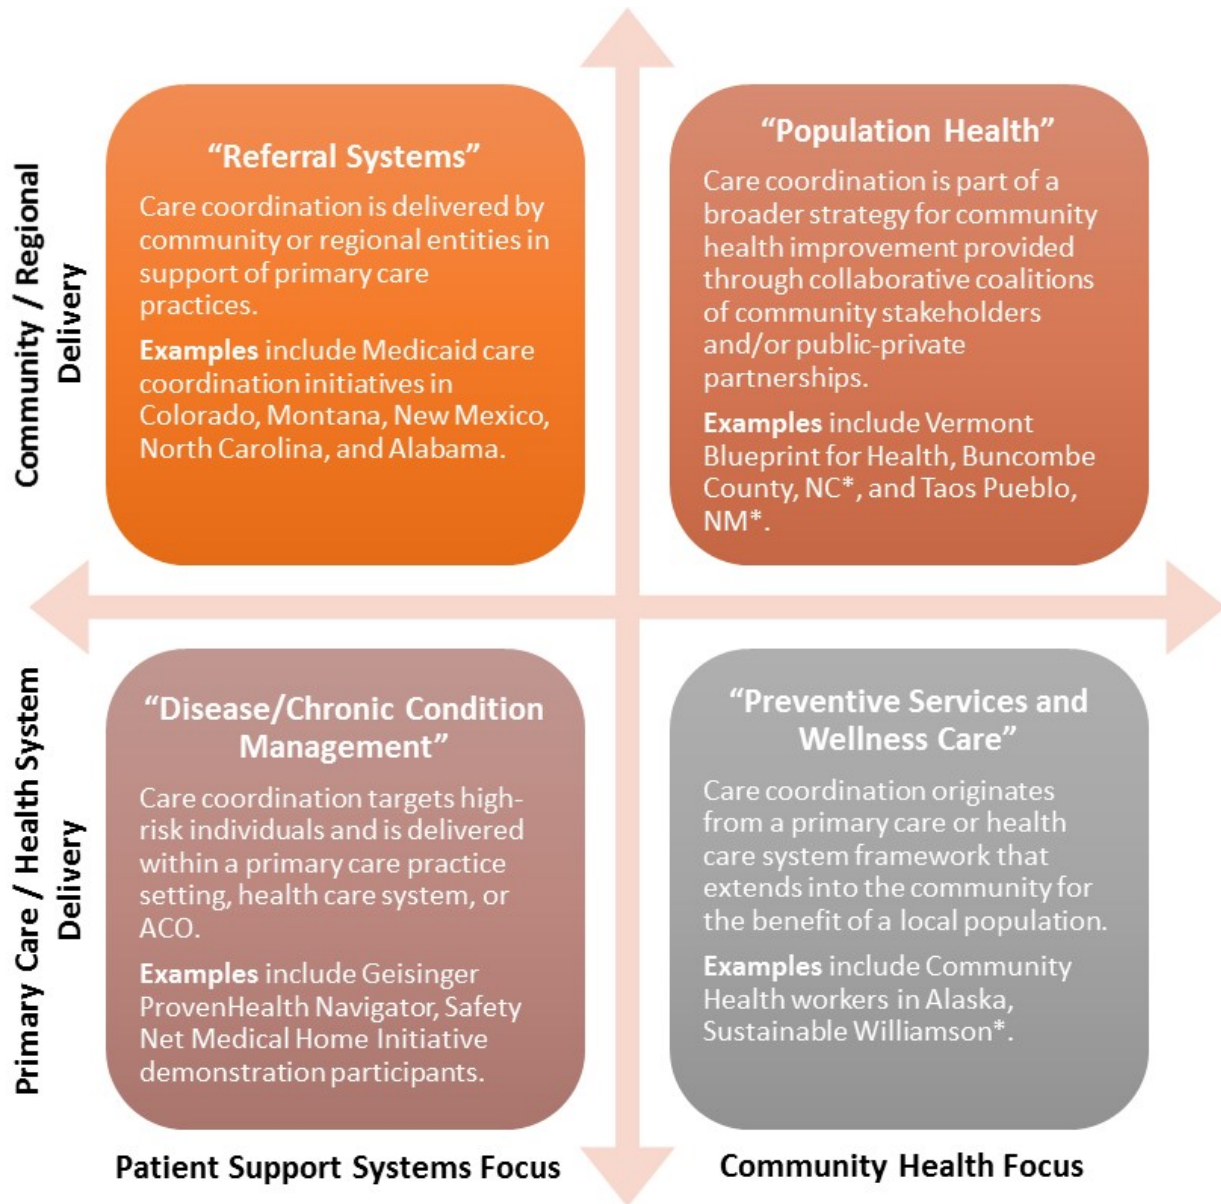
Community / Regional Delivery

"Referral Systems"

Care coordination is delivered by community or regional entities in support of primary care practices.

**Examples** include Medicaid care coordination initiatives in Colorado, Montana, New Mexico, North Carolina, and Alabama.

"Population Health"

Care coordination is part of a broader strategy for community health improvement provided through collaborative coalitions of community stakeholders and/or public-private partnerships.

**Examples** include Vermont Blueprint for Health, Buncombe County, NC*, and Taos Pueblo, NM*.

Primary Care / Health System Delivery

"Disease/Chronic Condition Management"

Care coordination targets high-risk individuals and is delivered within a primary care practice setting, health care system, or ACO.

**Examples** include Geisinger ProvenHealth Navigator, Safety Net Medical Home Initiative demonstration participants.

"Preventive Services and Wellness Care"

Care coordination originates from a primary care or health care system framework that extends into the community for the benefit of a local population.

**Examples** include Community Health workers in Alaska, Sustainable Williamson*.

Patient Support Systems Focus

Community Health Focus